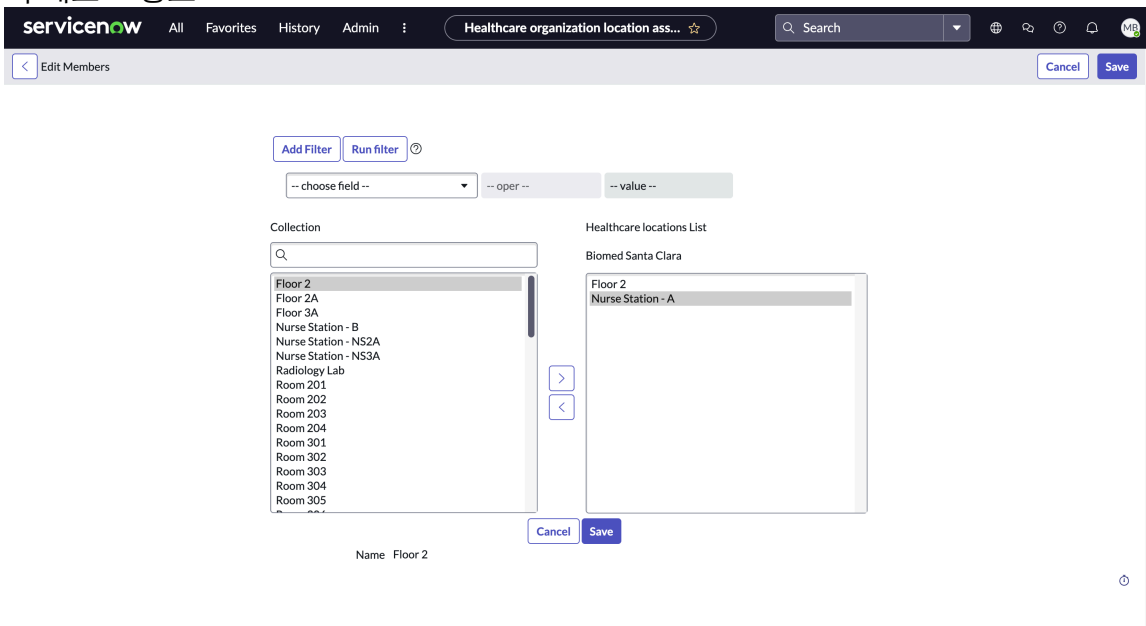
servicenow All Favorites History Admin ⋮ Healthcare organization location ass... ☆ Search

MB

Edit Members

Cancel Save

Add Filter Run filter

-- choose field -- -- oper -- -- value --

Collection

Floor 2
Floor 2A
Floor 3A
Nurse Station - B
Nurse Station - NS2A
Nurse Station - NS3A
Radiology Lab
Room 201
Room 202
Room 203
Room 204
Room 301
Room 302
Room 303
Room 304
Room 305
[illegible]

Healthcare locations List

Biomed Santa Clara

Floor 2
Nurse Station - A

Cancel Save

Name Floor 2